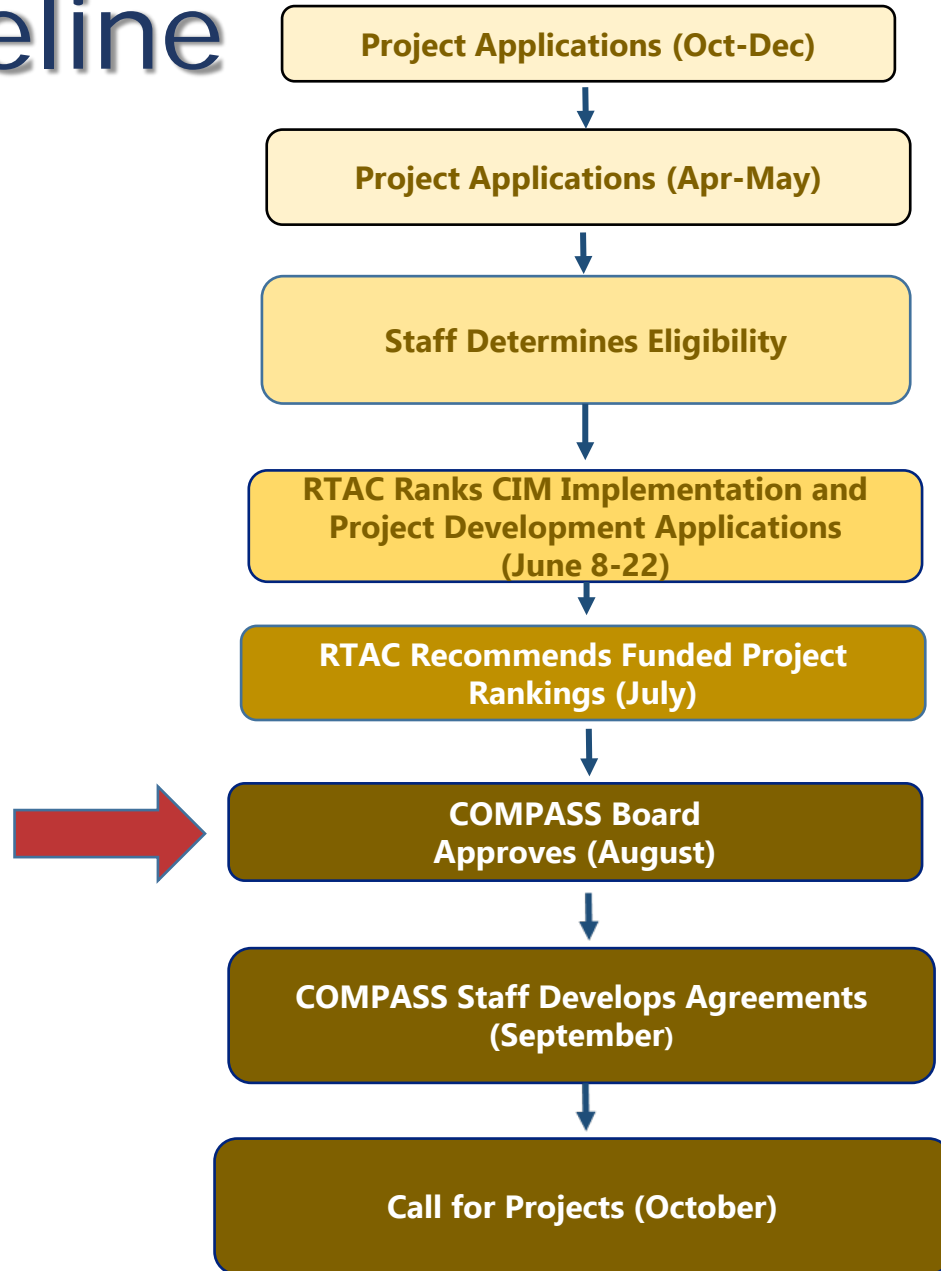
eline

Project Applications (Oct-Dec)

Project Applications (Apr-May)

Staff Determines Eligibility

RTAC Ranks CIM Implementation and Project Development Applications (June 8-22)

RTAC Recommends Funded Project Rankings (July)

COMPASS Board Approves (August)

COMPASS Staff Develops Agreements (September)

Call for Projects (October)